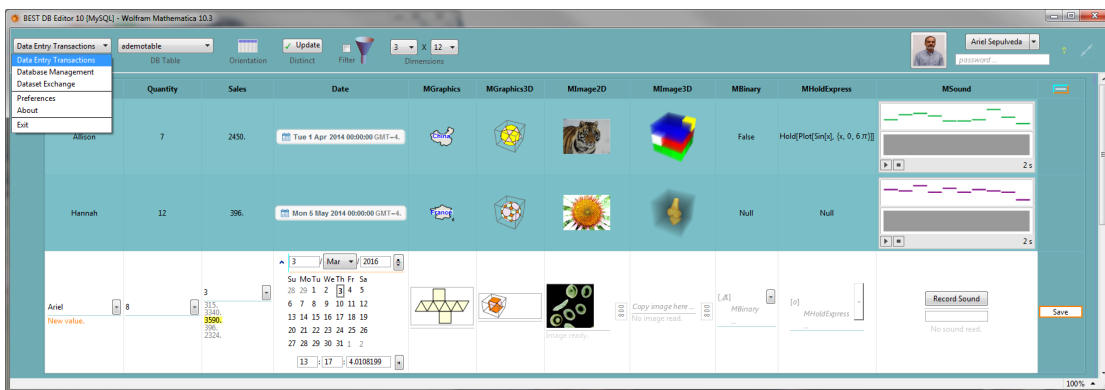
BEST DB Editor 10 [MySQL] - Wolfram Mathematica 10.3

Data Entry Transactions
ademotable
DB Table
Orientation
Update
Distinct
Filter
3 x 12
Dimensions
Ariel Sepulveda
password

Data Entry Transactions
Database Management
Dataset Exchange
Preferences
About
Exit

| | Quantity | Sales | Date | MGraphics | MGraphics3D | MImage2D | MImage3D | MBinary | MHoldExpress | MSound |
|---|---|---|---|---|---|---|---|---|---|---|
| Allison | 7 | 2450. | Tue 1 Apr 2014 00:00:00 GMT-4. | China | | | | False | Hold[Plot[Sin[x], {x, 0, 6 π}]] | 2 s |
| Hannah | 12 | 396. | Mon 5 May 2014 00:00:00 GMT-4. | France | | | | Null | Null | 2 s |
| Ariel New value. | 8 | 3 315. 3340. 3590. 396. 2324. | 3 / Mar / 2016 Su Mo Tu We Th Fr Sa 28 29 1 2 3 4 5 6 7 8 9 10 11 12 13 14 15 16 17 18 19 20 21 22 23 24 25 26 27 28 29 30 31 1 2 13 : 17 : 4.0108199 | | | Image ready. | Copy image here ... No image read. | {.,A} MBinary | {o} MHoldExpress | Record Sound No sound read. |

Save

100%